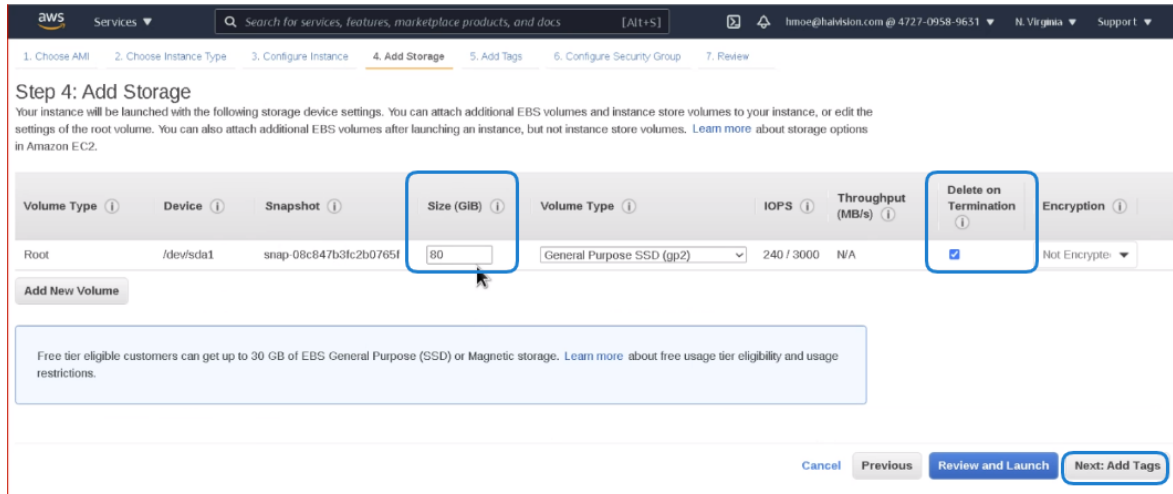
aws Services ▼ Search for services, features, marketplace products, and docs [Alt+S] hmoe@haivision.com @ 4727-0958-9631 ▼ N. Virginia ▼ Support ▼

1. Choose AMI 2. Choose Instance Type 3. Configure Instance 4. Add Storage 5. Add Tags 6. Configure Security Group 7. Review

Step 4: Add Storage

Your instance will be launched with the following storage device settings. You can attach additional EBS volumes and instance store volumes to your instance, or edit the settings of the root volume. You can also attach additional EBS volumes after launching an instance, but not instance store volumes. Learn more about storage options in Amazon EC2.

| Volume Type | Device | Snapshot | Size (GiB) | Volume Type | IOPS | Throughput (MB/s) | Delete on Termination | Encryption |
|---|---|---|---|---|---|---|---|---|
| Root | /dev/sda1 | snap-08c847b3fc2b0765f | 80 | General Purpose SSD (gp2) | 240 / 3000 | N/A | ☑ | Not Encrypte |

Add New Volume

Free tier eligible customers can get up to 30 GB of EBS General Purpose (SSD) or Magnetic storage. Learn more about free usage tier eligibility and usage restrictions.

Cancel Previous Review and Launch Next: Add Tags